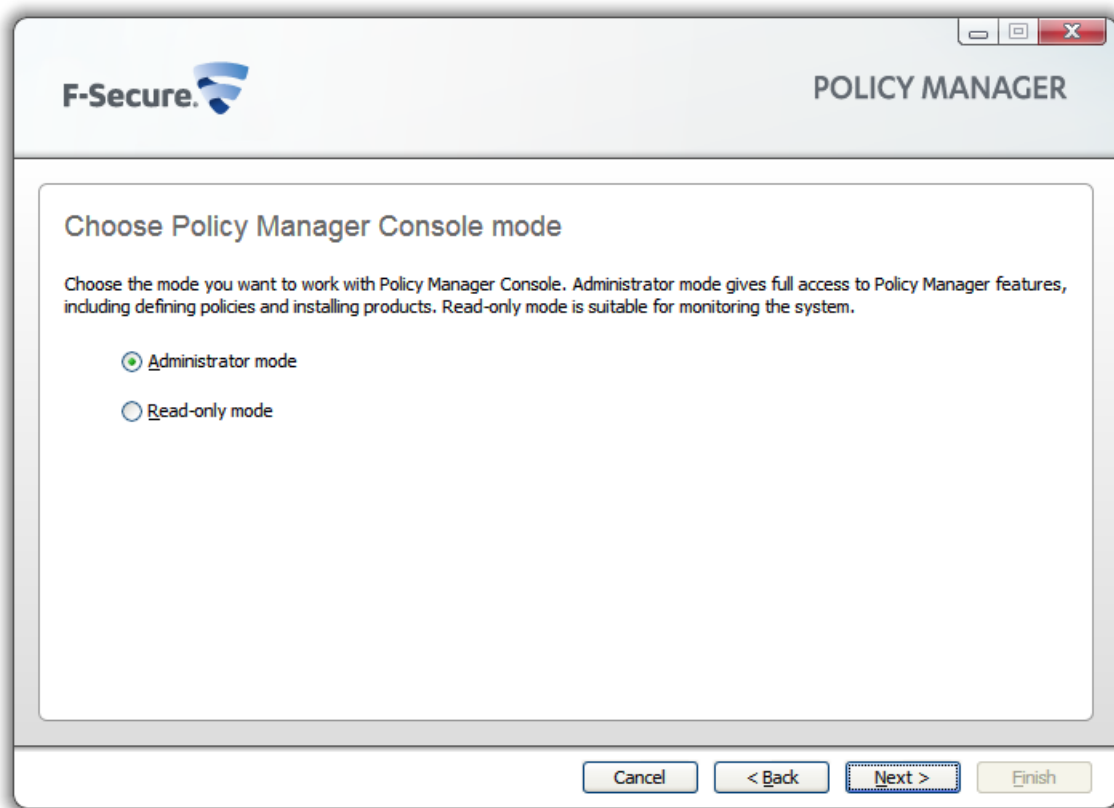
F-Secure.

POLICY MANAGER

Choose Policy Manager Console mode

Choose the mode you want to work with Policy Manager Console. Administrator mode gives full access to Policy Manager features, including defining policies and installing products. Read-only mode is suitable for monitoring the system.

Administrator mode

Read-only mode

Cancel

< Back

Next >

Finish